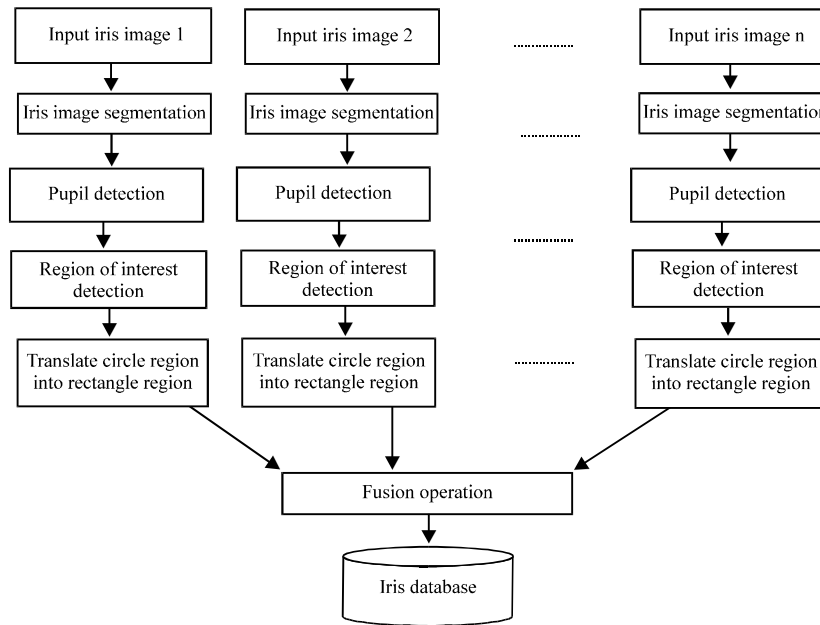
Input iris image 1

Iris image segmentation

Pupil detection

Region of interest detection

Translate circle region into rectangle region

Input iris image 2

Iris image segmentation

Pupil detection

Region of interest detection

Translate circle region into rectangle region

Input iris image n

Iris image segmentation

Pupil detection

Region of interest detection

Translate circle region into rectangle region

Fusion operation

Iris database